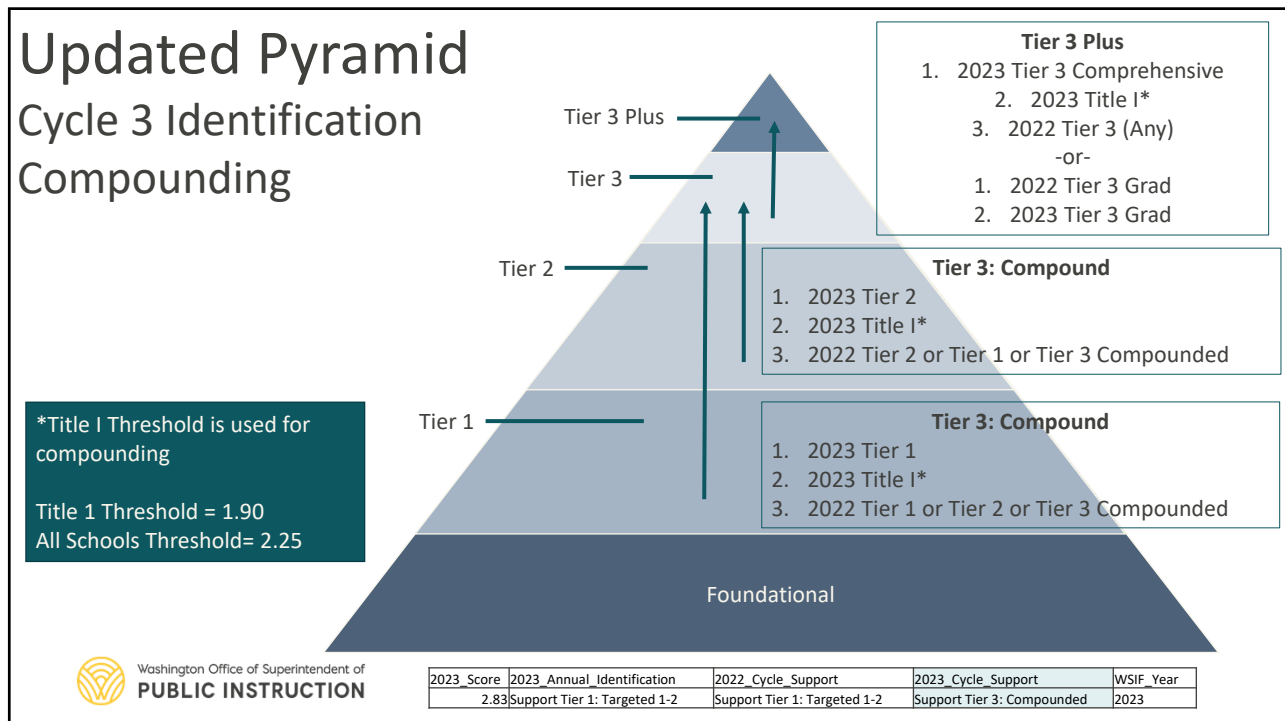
Updated Pyramid
Cycle 3 Identification
Compounding

Tier 3 Plus
1. 2023 Tier 3 Comprehensive
2. 2023 Title I*
3. 2022 Tier 3 (Any)
-or-
1. 2022 Tier 3 Grad
2. 2023 Tier 3 Grad

Tier 3 Plus

Tier 3

Tier 2

Tier 3: Compound
1. 2023 Tier 2
2. 2023 Title I*
3. 2022 Tier 2 or Tier 1 or Tier 3 Compounded

Tier 1

*Title I Threshold is used for compounding

Title 1 Threshold = 1.90
All Schools Threshold= 2.25

Tier 3: Compound
1. 2023 Tier 1
2. 2023 Title I*
3. 2022 Tier 1 or Tier 2 or Tier 3 Compounded

Foundational

Washington Office of Superintendent of
PUBLIC INSTRUCTION

| 2023_Score | 2023_Annual_Identification | 2022_Cycle_Support | 2023_Cycle_Support | WSIF_Year |
|---|---|---|---|---|
| 2.83 | Support Tier 1: Targeted 1-2 | Support Tier 1: Targeted 1-2 | Support Tier 3: Compounded | 2023 |